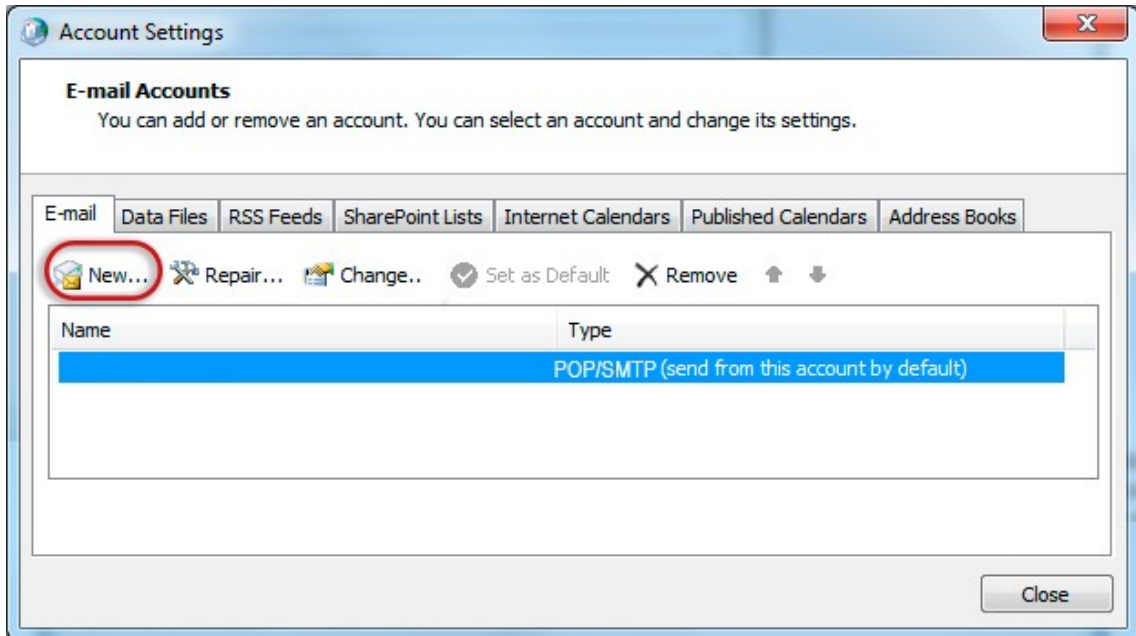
Account Settings

E-mail Accounts
You can add or remove an account. You can select an account and change its settings.

E-mail | Data Files | RSS Feeds | SharePoint Lists | Internet Calendars | Published Calendars | Address Books

New... Repair... Change.. Set as Default Remove

| Name | Type |
|---|---|
| | POP/SMTP (send from this account by default) |

Close